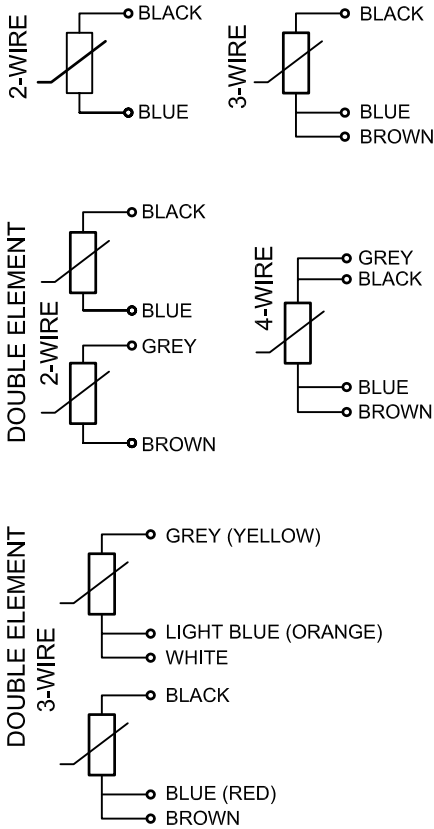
2-WIRE
BLACK
BLUE

3-WIRE
BLACK
BLUE
BROWN

DOUBLE ELEMENT
2-WIRE
BLACK
BLUE
GREY
BROWN

4-WIRE
GREY
BLACK
BLUE
BROWN

DOUBLE ELEMENT
3-WIRE
GREY (YELLOW)
LIGHT BLUE (ORANGE)
WHITE
BLACK
BLUE (RED)
BROWN